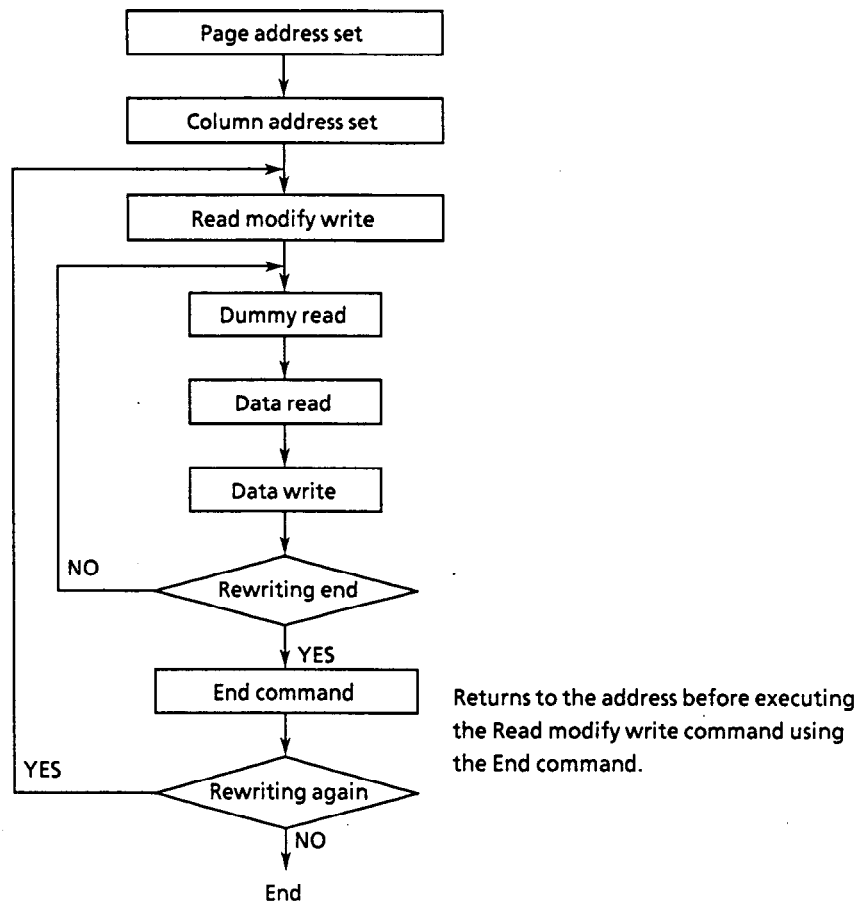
Page address set

Column address set

Read modify write

Dummy read

Data read

Data write

NO

Rewriting end

YES

End command

Returns to the address before executing the Read modify write command using the End command.

YES

Rewriting again

NO

End